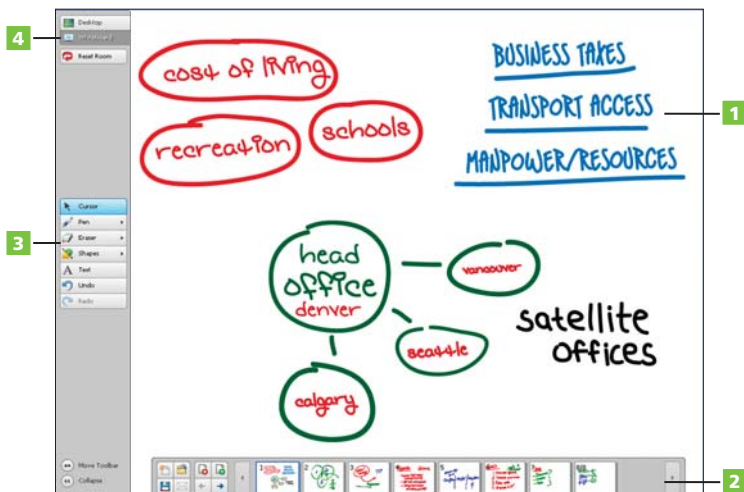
Desktop
Whiteboard
Reset Room

4

cost of living

recreation

schools

BUSINESS TAXES

TRANSPORT ACCESS

MANPOWER/RESOURCES

1

3

Cursor
Pen
Eraser
Shapes
Text
Undo
Redo

head office
denver

vancouver

seattle

calgary

satellite offices

Move Toolbar
Collapse

1 2 3 4 5 6 7 8

2